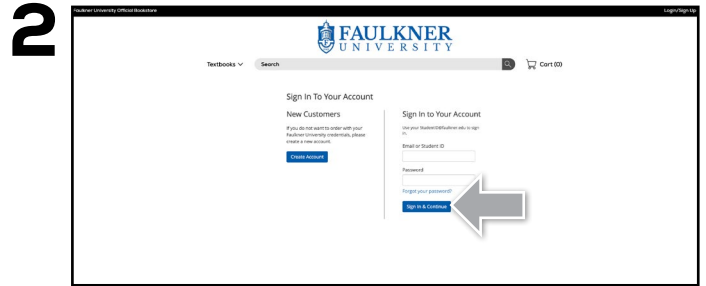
2

Faulkner University Official Bookstore

Login/Sign Up

FAULKNER UNIVERSITY

Textbooks

Search

Cart (0)

Sign In To Your Account

New Customers

If you do not want to order with your Faulkner University credentials, please create a new account.

Create Account

Sign In to Your Account

Use your StudentID@faulkner.edu to sign in.

Email or Student ID

Password

Forgot your password?

Sign In & Continue